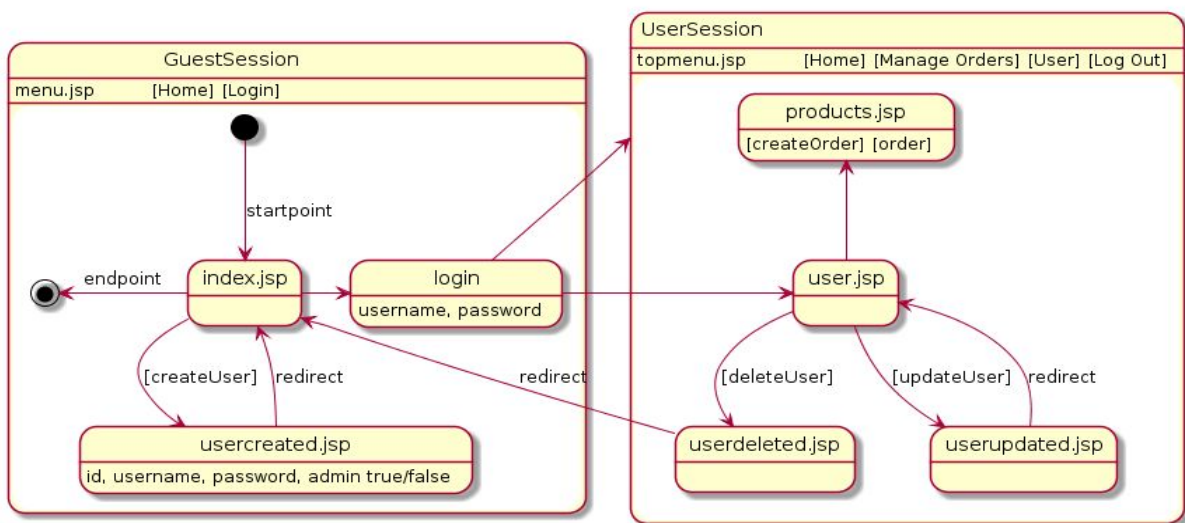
GuestSession

menu.jsp [Home] [Login]

startpoint

endpoint

index.jsp

login

username, password

[createUser]

redirect

usercreated.jsp

id, username, password, admin true/false

redirect

UserSession

topmenu.jsp [Home] [Manage Orders] [User] [Log Out]

products.jsp

[createOrder] [order]

user.jsp

[deleteUser]

[updateUser]

redirect

userdeleted.jsp

userupdated.jsp